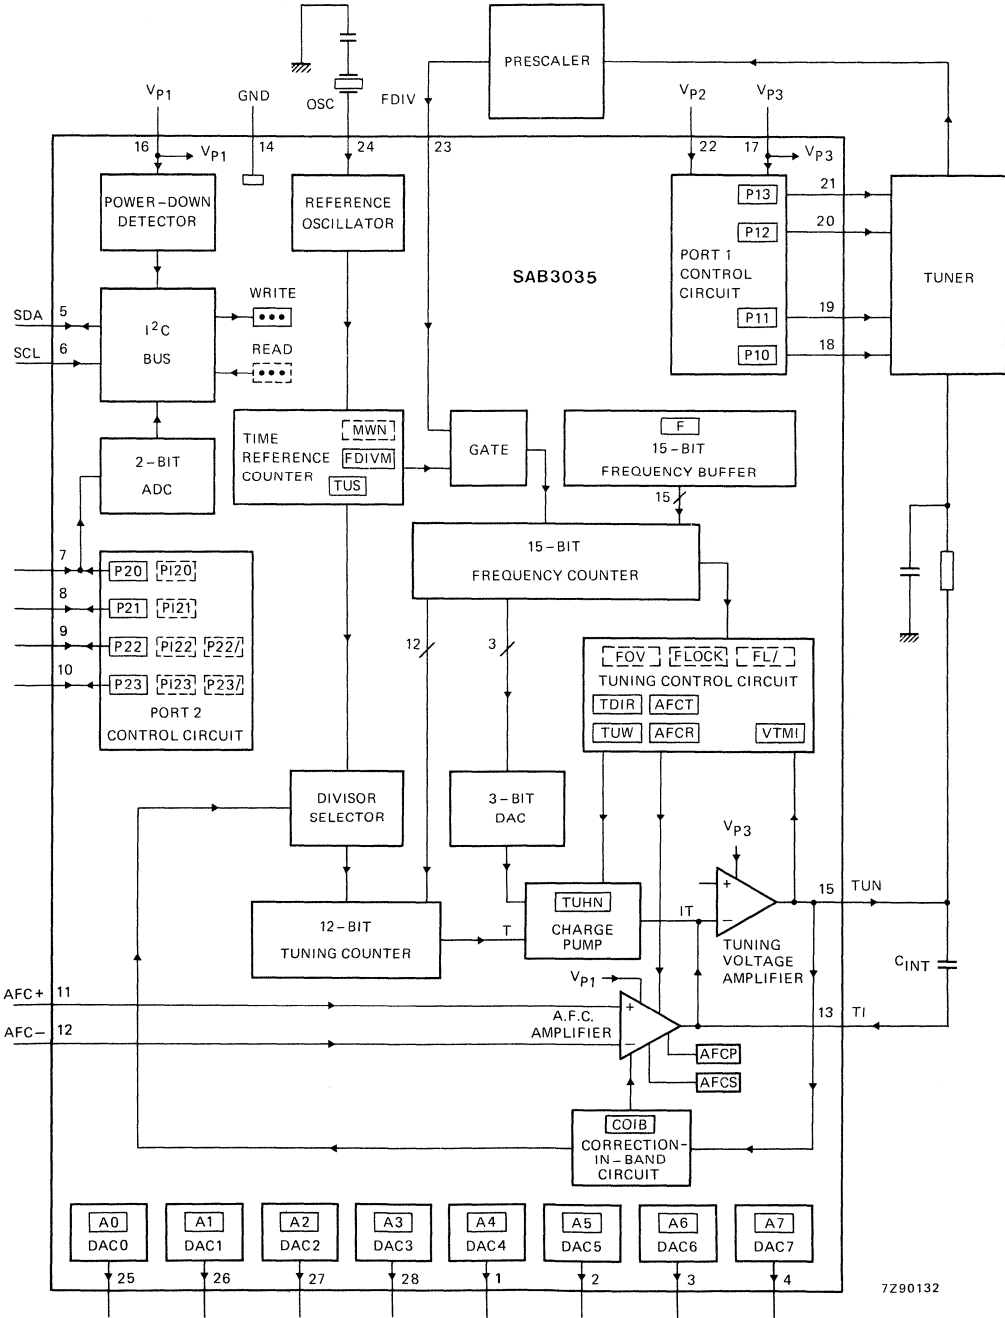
PRESCALER

$V_{P1}$ GND OSC FDIV $V_{P2}$ $V_{P3}$

16 $V_{P1}$ 14 24 23 22 17 $V_{P3}$

POWER-DOWN DETECTOR

REFERENCE OSCILLATOR

SAB3035

P13 21
P12 20
PORT 1 CONTROL CIRCUIT
P11 19
P10 18

TUNER

WRITE
SDA 5
SCL 6
$I^2C$ BUS
READ

2-BIT ADC

TIME REFERENCE COUNTER MWN FDIVM TUS

GATE

F 15-BIT FREQUENCY BUFFER

15

15-BIT FREQUENCY COUNTER

7 P20 PI20
8 P21 PI21
9 P22 PI22 P22/
10 P23 PI23 P23/
PORT 2 CONTROL CIRCUIT

12 3

FOV FLOCK FL/
TUNING CONTROL CIRCUIT
TDIR AFCT
TUW AFCR VTMI

DIVISOR SELECTOR

3-BIT DAC

$V_{P3}$

TUHN CHARGE PUMP

IT

15 TUN

12-BIT TUNING COUNTER

T

TUNING VOLTAGE AMPLIFIER

$C_{INT}$

$V_{P1}$

AFC+ 11
AFC− 12

A.F.C. AMPLIFIER

13 TI

AFCP
AFCS

COIB CORRECTION-IN-BAND CIRCUIT

A0 DAC0 25
A1 DAC1 26
A2 DAC2 27
A3 DAC3 28
A4 DAC4 1
A5 DAC5 2
A6 DAC6 3
A7 DAC7 4

7Z90132